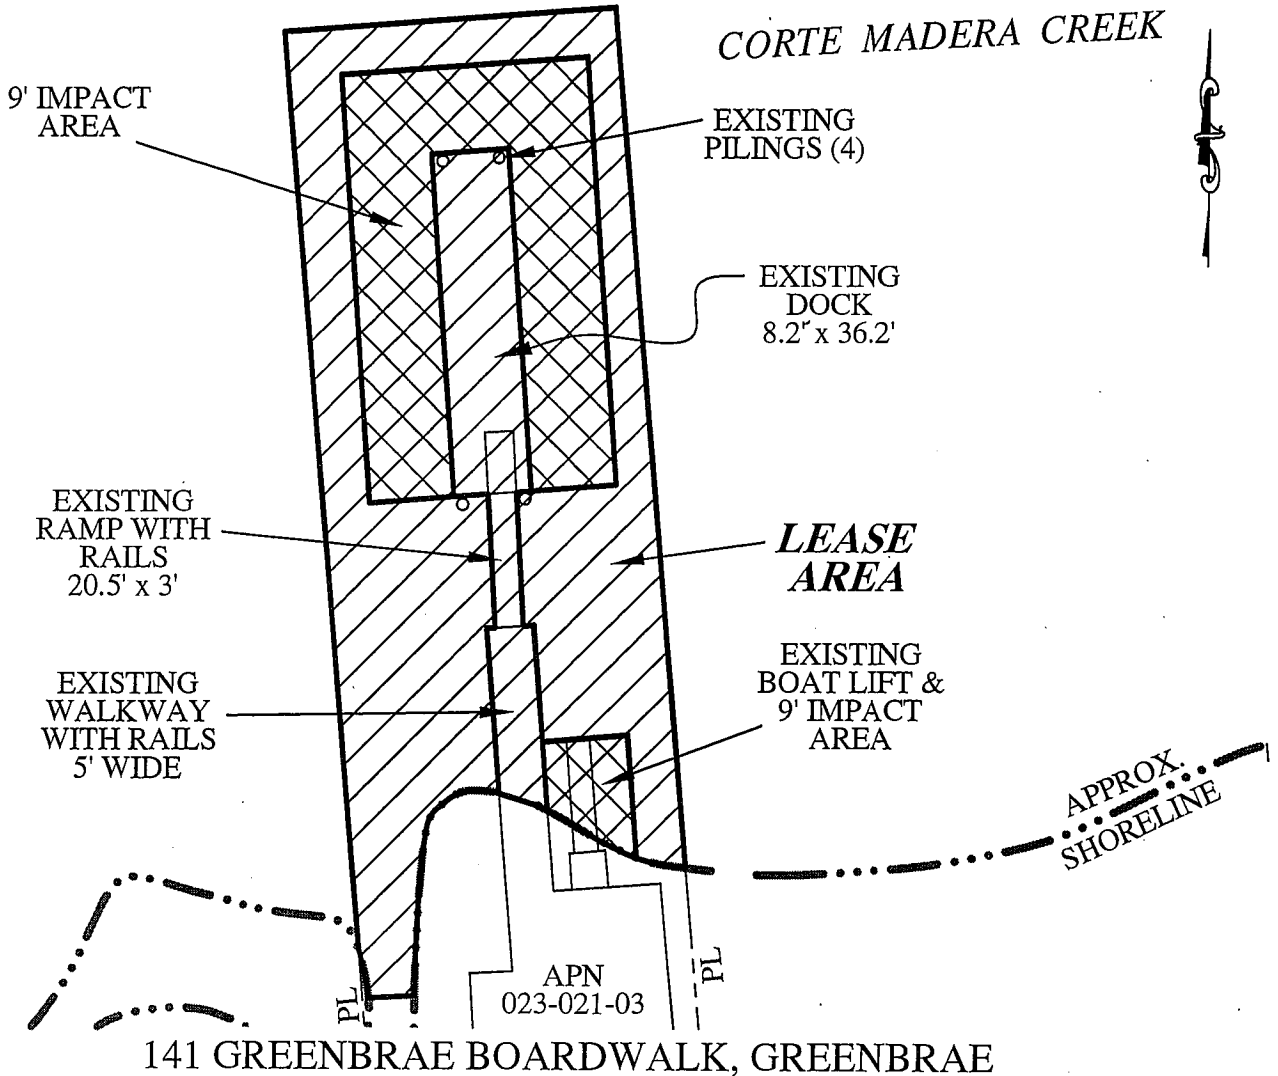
CORTE MADERA CREEK

9' IMPACT AREA

EXISTING PILINGS (4)

EXISTING DOCK 8.2' x 36.2'

EXISTING RAMP WITH RAILS 20.5' x 3'

LEASE AREA

EXISTING WALKWAY WITH RAILS 5' WIDE

EXISTING BOAT LIFT & 9' IMPACT AREA

APPROX. SHORELINE

PL

APN 023-021-03

PL

141 GREENBRAE BOARDWALK, GREENBRAE